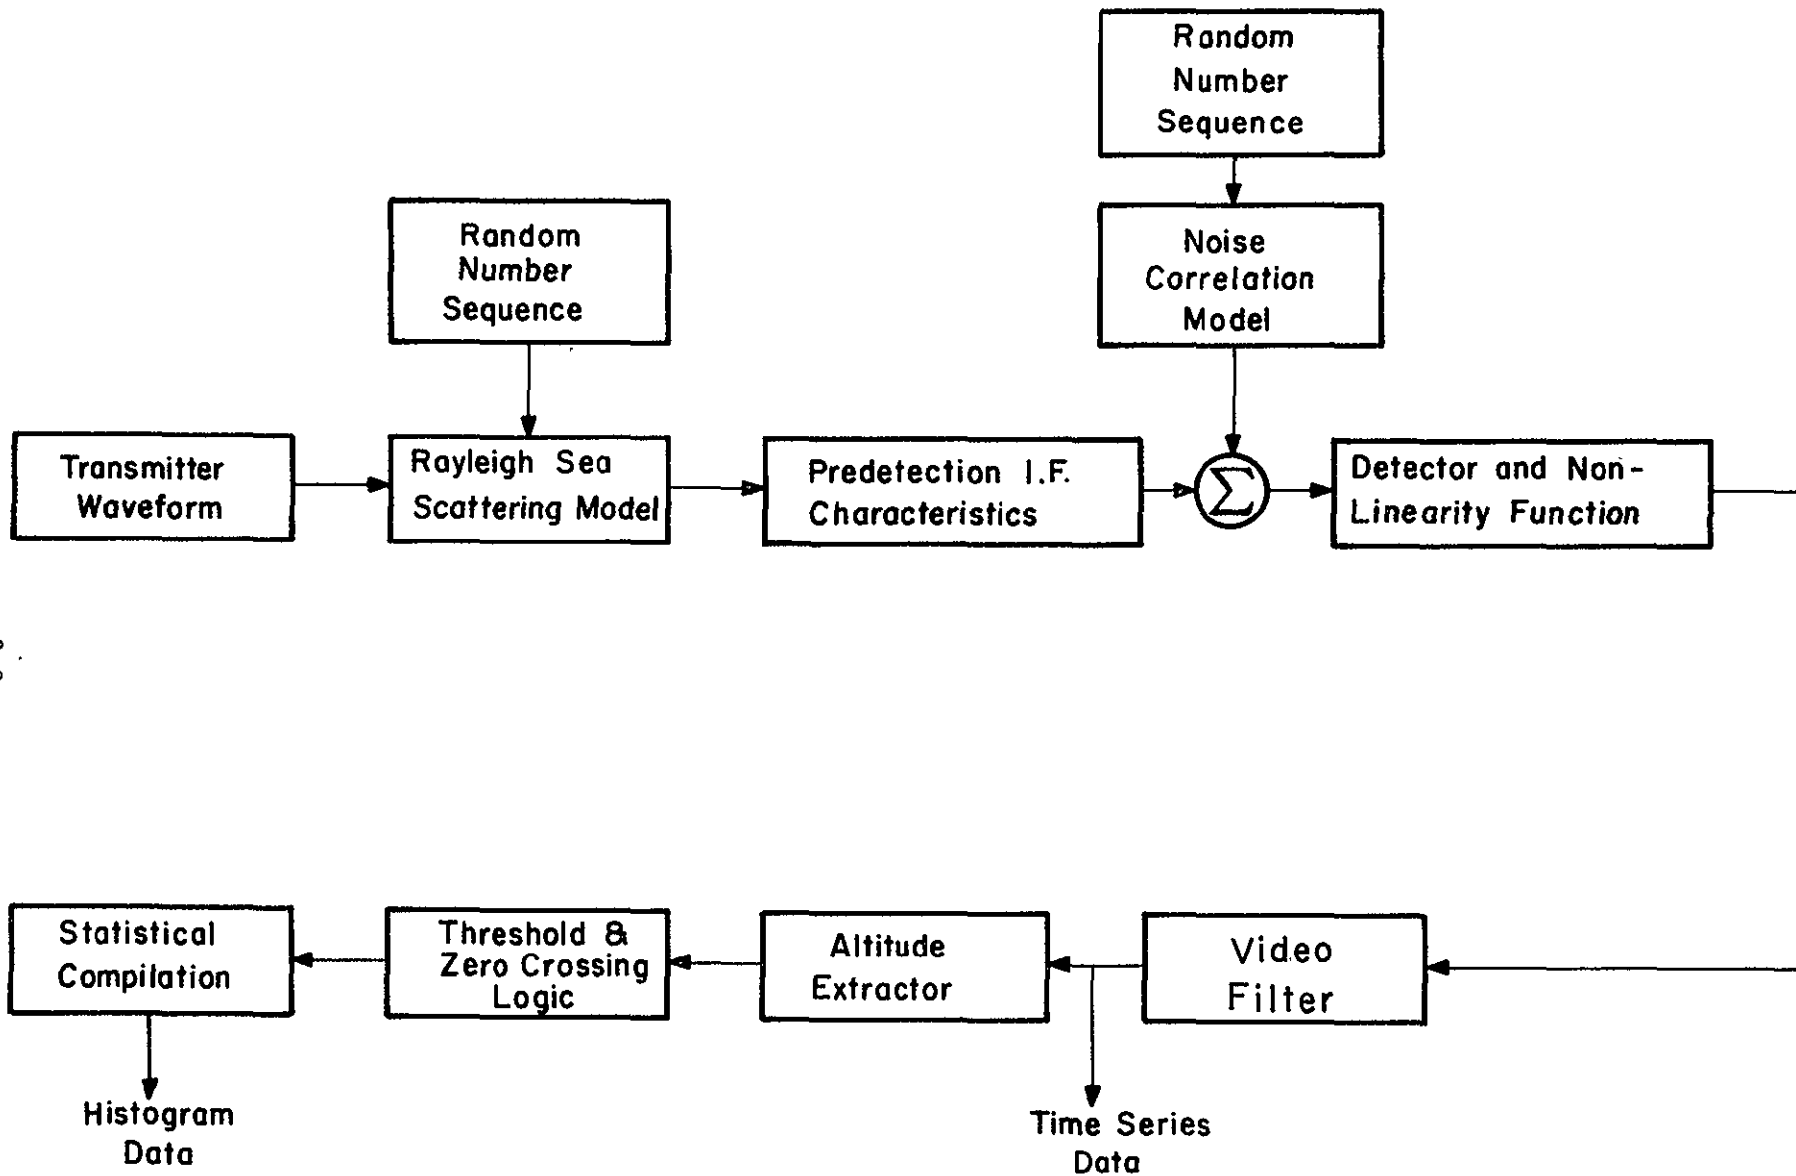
Random Number Sequence

Random Number Sequence

Noise Correlation Model

Transmitter Waveform

Rayleigh Sea Scattering Model

Predetection I.F. Characteristics

$\Sigma$

Detector and Non-Linearity Function

Statistical Compilation

Threshold & Zero Crossing Logic

Altitude Extractor

Video Filter

Histogram Data

Time Series Data